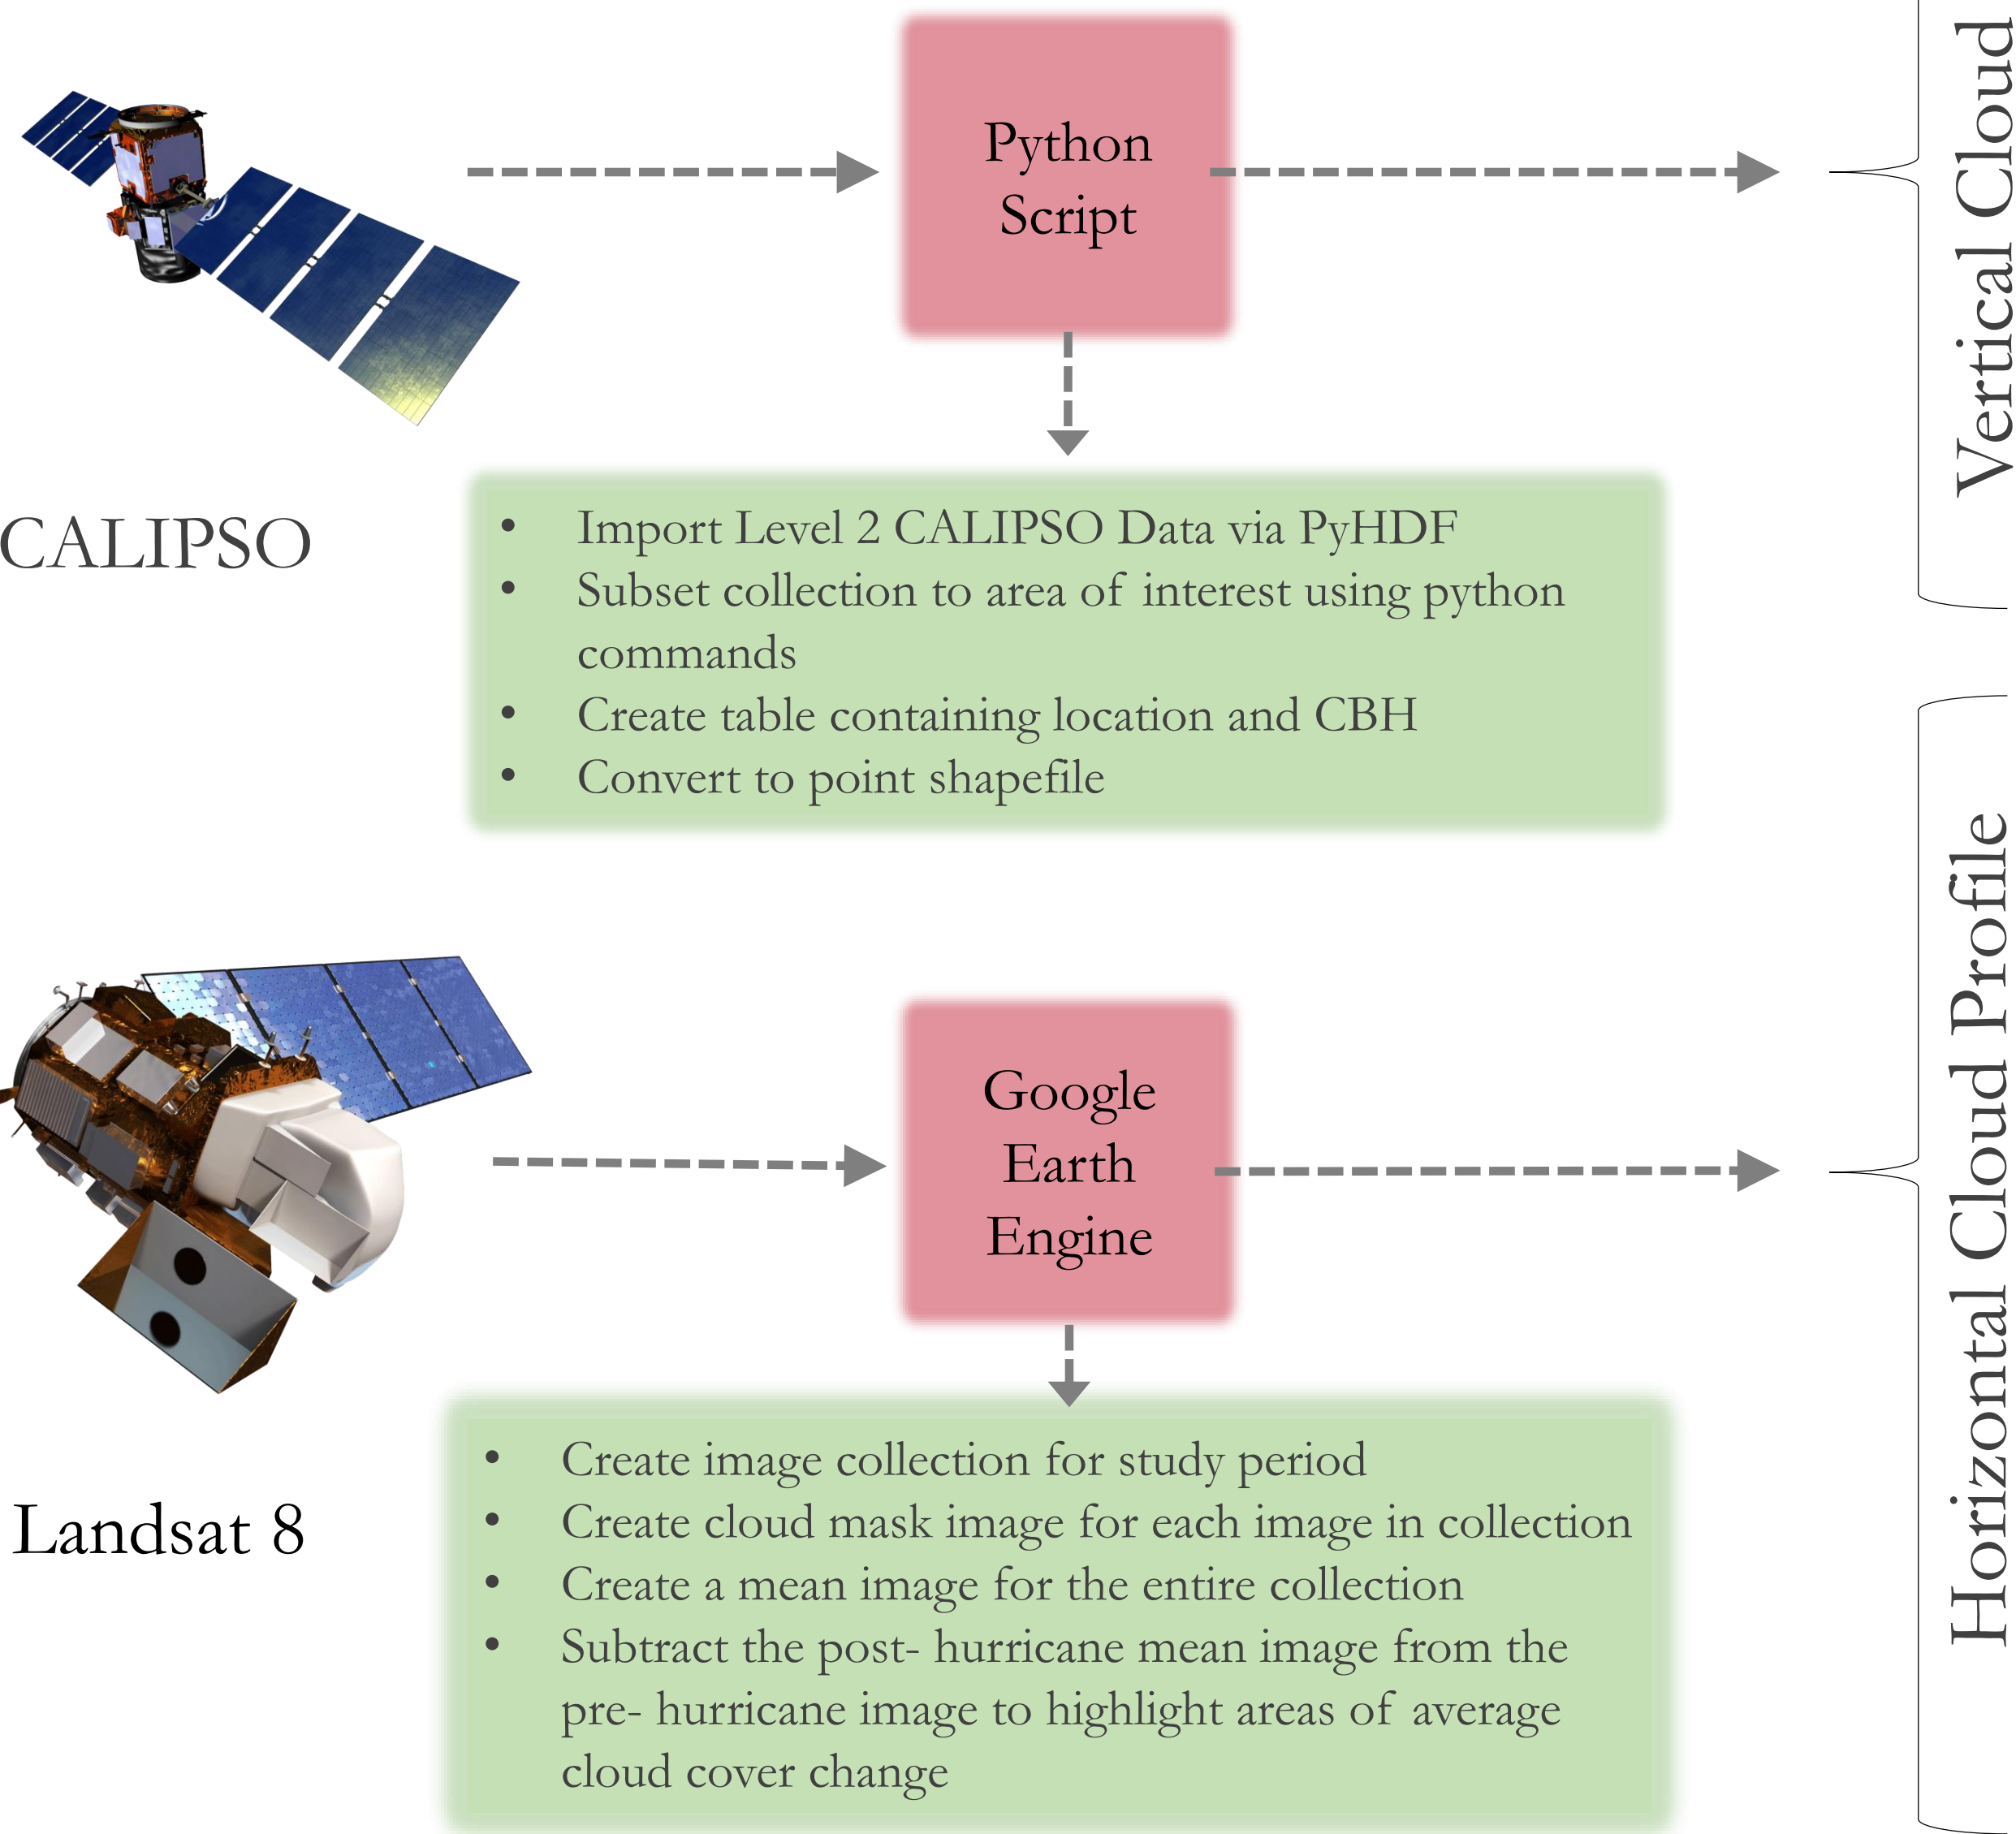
Python Script

CALIPSO

- Import Level 2 CALIPSO Data via PyHDF
- Subset collection to area of interest using python commands
- Create table containing location and CBH
- Convert to point shapefile

Vertical Cloud

Google Earth Engine

Landsat 8

- Create image collection for study period
- Create cloud mask image for each image in collection
- Create a mean image for the entire collection
- Subtract the post- hurricane mean image from the pre- hurricane image to highlight areas of average cloud cover change

Horizontal Cloud Profile